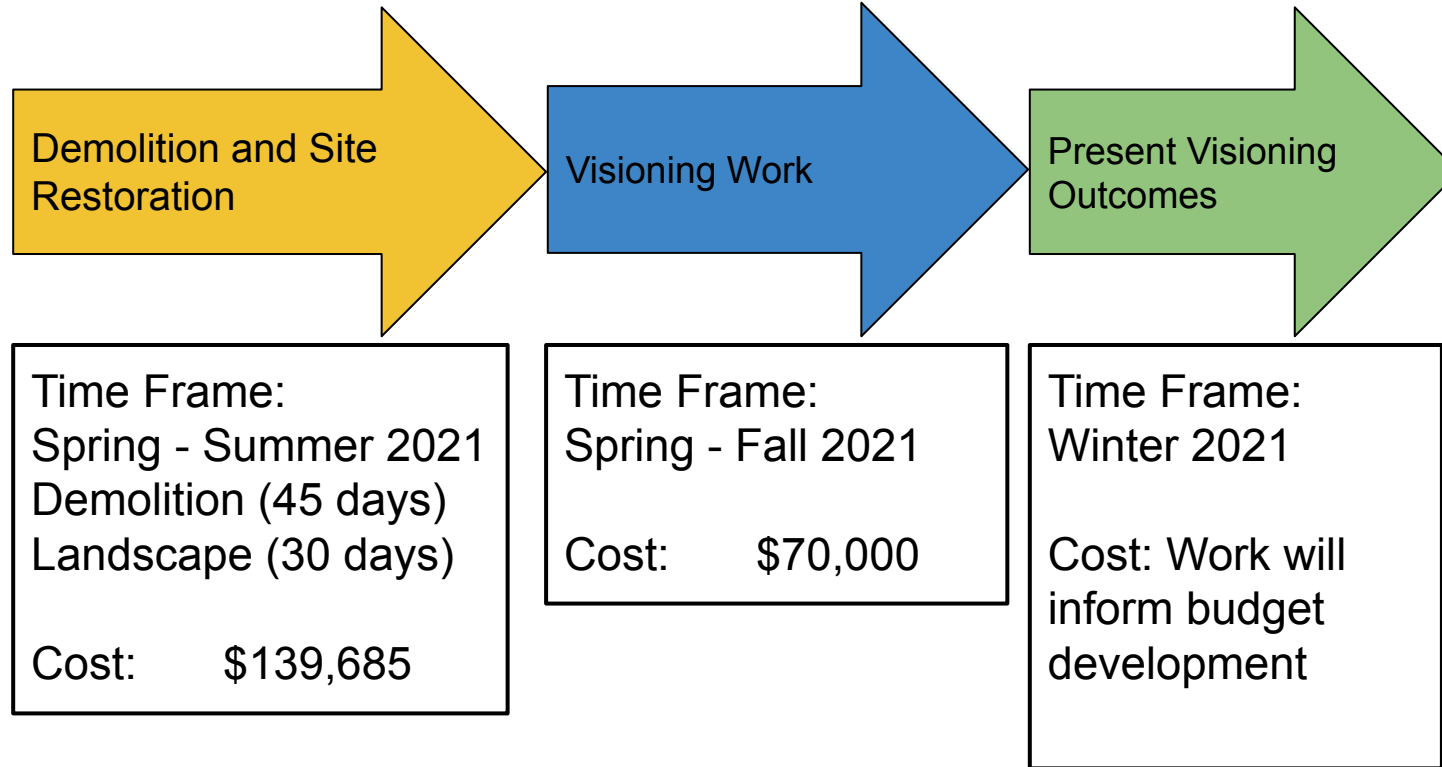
Demolition and Site Restoration

Visioning Work

Present Visioning Outcomes

Time Frame:
Spring - Summer 2021
Demolition (45 days)
Landscape (30 days)

Cost: $139,685

Time Frame:
Spring - Fall 2021

Cost: $70,000

Time Frame:
Winter 2021

Cost: Work will inform budget development